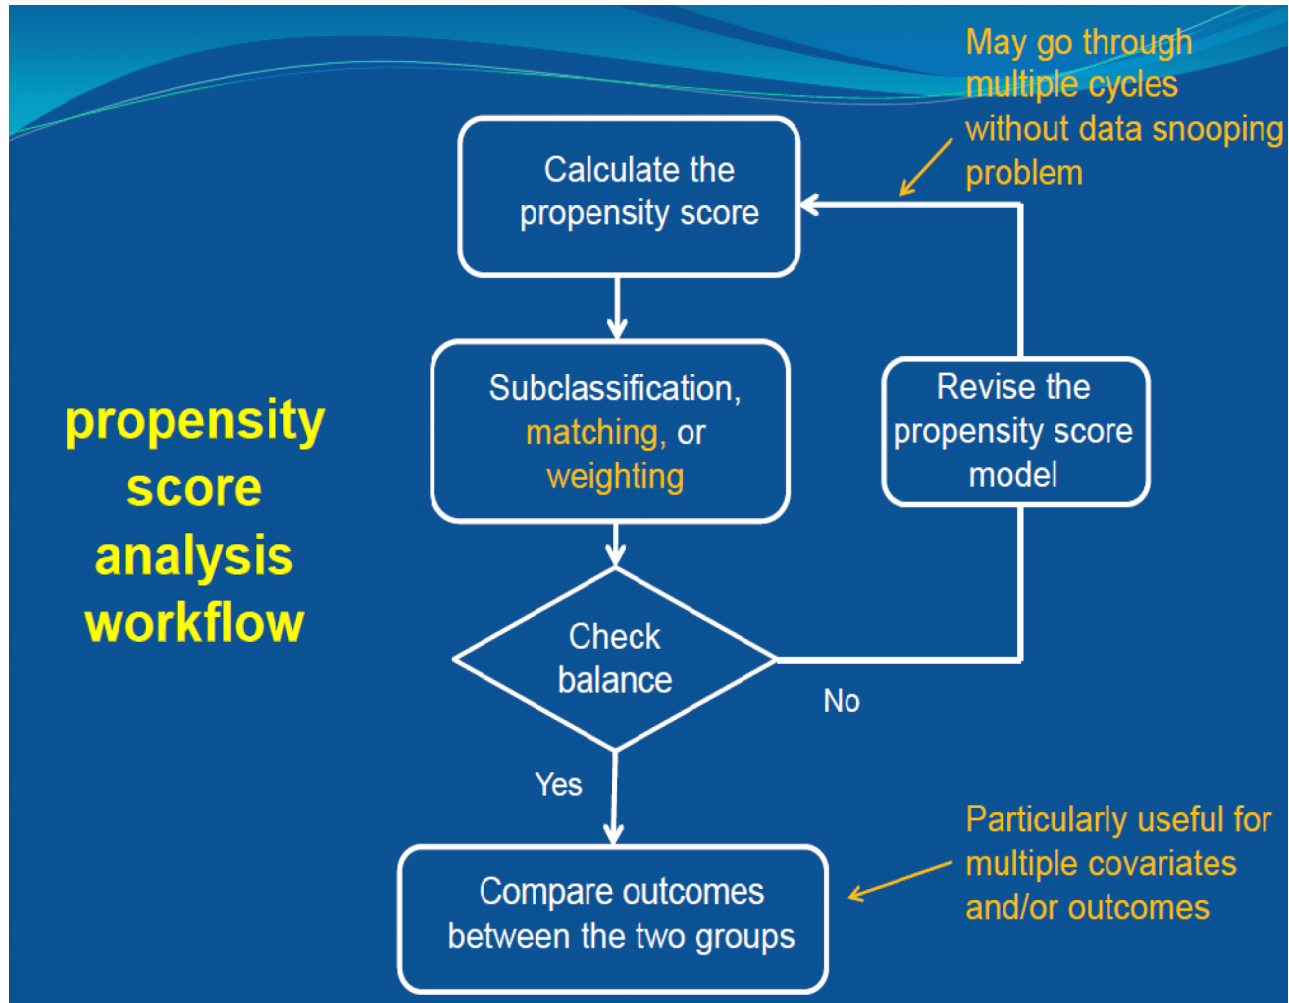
propensity score analysis workflow

May go through multiple cycles without data snooping problem

Calculate the propensity score

Subclassification, matching, or weighting

Revise the propensity score model

Check balance

No

Yes

Compare outcomes between the two groups

Particularly useful for multiple covariates and/or outcomes